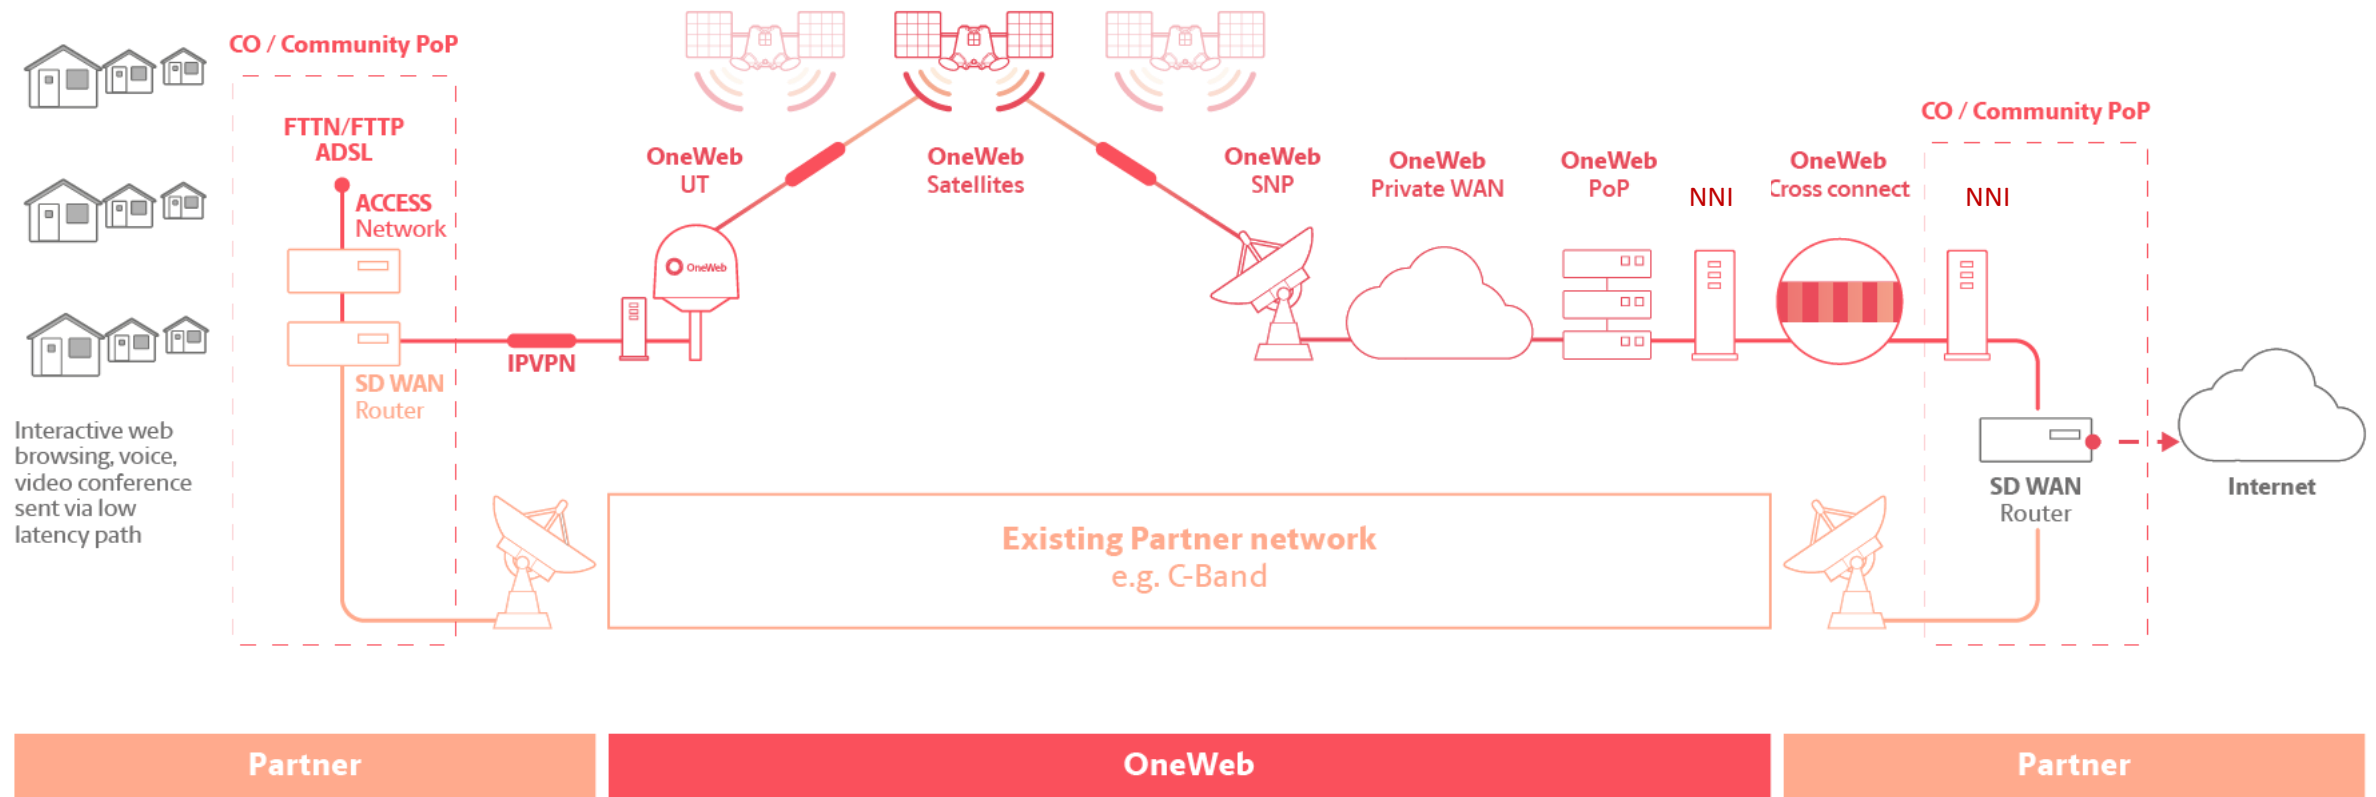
CO / Community PoP

FTTN/FTTP
ADSL

ACCESS
Network

SD WAN
Router

IPVPN

Interactive web browsing, voice, video conference sent via low latency path

OneWeb
UT

OneWeb

OneWeb
Satellites

OneWeb
SNP

OneWeb
Private WAN

OneWeb
PoP

NNI

OneWeb
Cross connect

CO / Community PoP

NNI

SD WAN
Router

Internet

Existing Partner network
e.g. C-Band

Partner

OneWeb

Partner